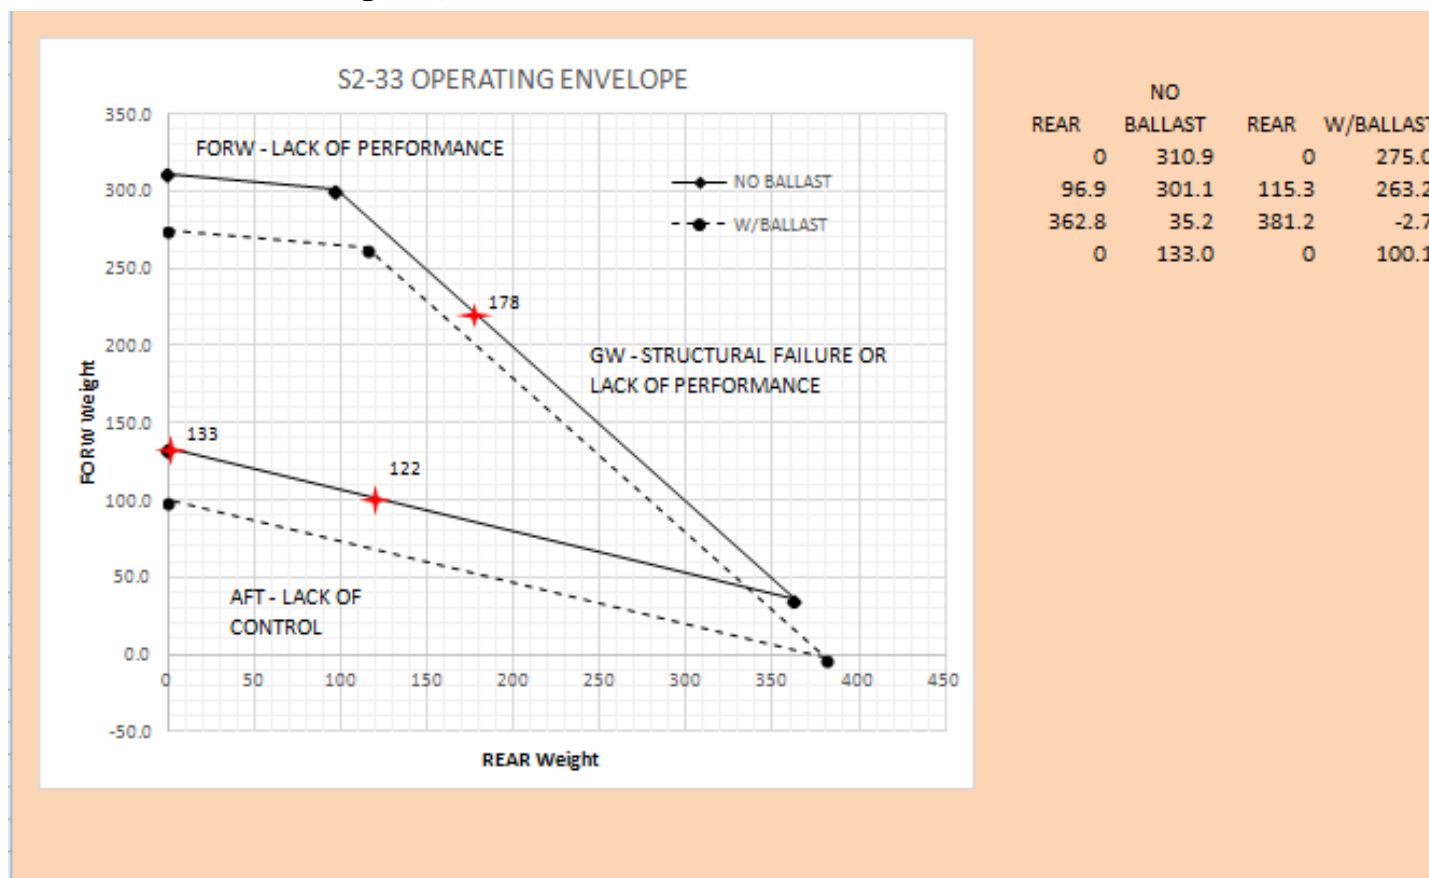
S2-33 OPERATING ENVELOPE

350.0
300.0
250.0
200.0
150.0
100.0
50.0
0.0
-50.0

FORW Weight

0
50
100
150
200
250
300
350
400
450

REAR Weight

FORW - LACK OF PERFORMANCE

NO BALLAST
W/BALLAST

178

GW - STRUCTURAL FAILURE OR LACK OF PERFORMANCE

133

122

AFT - LACK OF CONTROL

| REAR | NO BALLAST | REAR | W/BALLAS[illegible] |
|---|---|---|---|
| 0 | 310.9 | 0 | 275.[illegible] |
| 96.9 | 301.1 | 115.3 | 263.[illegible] |
| 362.8 | 35.2 | 381.2 | -2.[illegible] |
| 0 | 133.0 | 0 | 100.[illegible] |